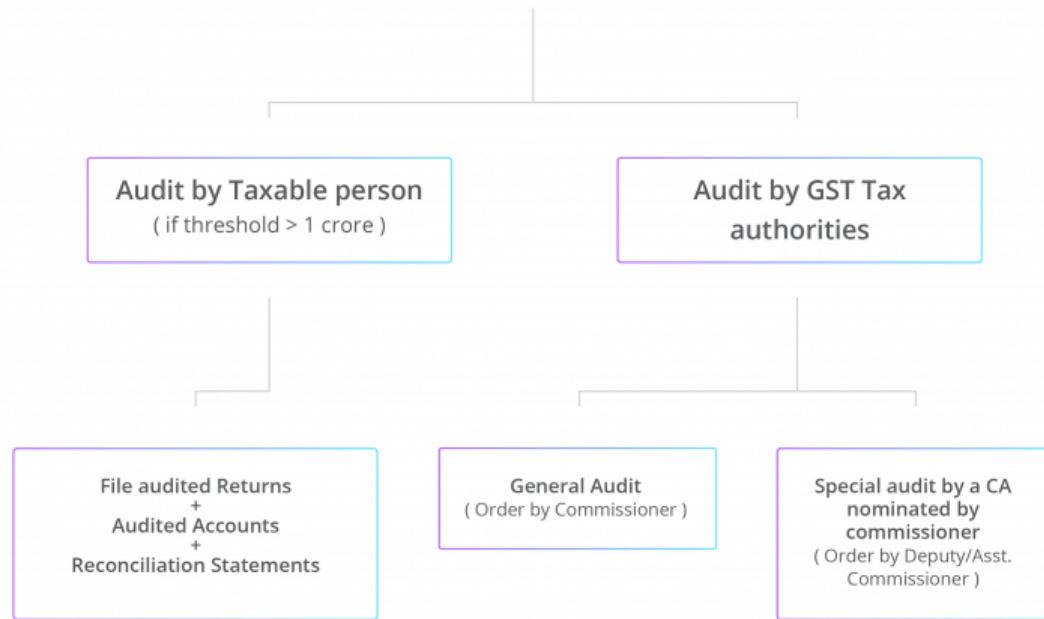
Audit by Taxable person
( if threshold > 1 crore )

Audit by GST Tax authorities

File audited Returns
+
Audited Accounts
+
Reconciliation Statements

General Audit
( Order by Commissioner )

Special audit by a CA nominated by commissioner
( Order by Deputy/Asst. Commissioner )